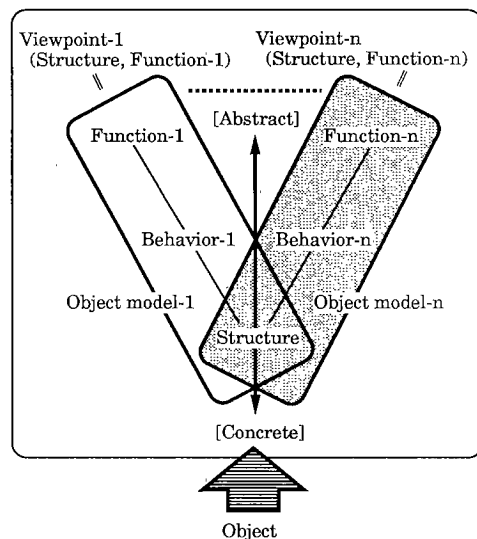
Viewpoint-1
(Structure, Function-1)
//

Viewpoint-n
(Structure, Function-n)
//

[Abstract]

Function-1

Function-n

Behavior-1

Behavior-n

Object model-1

Object model-n

Structure

[Concrete]

Object